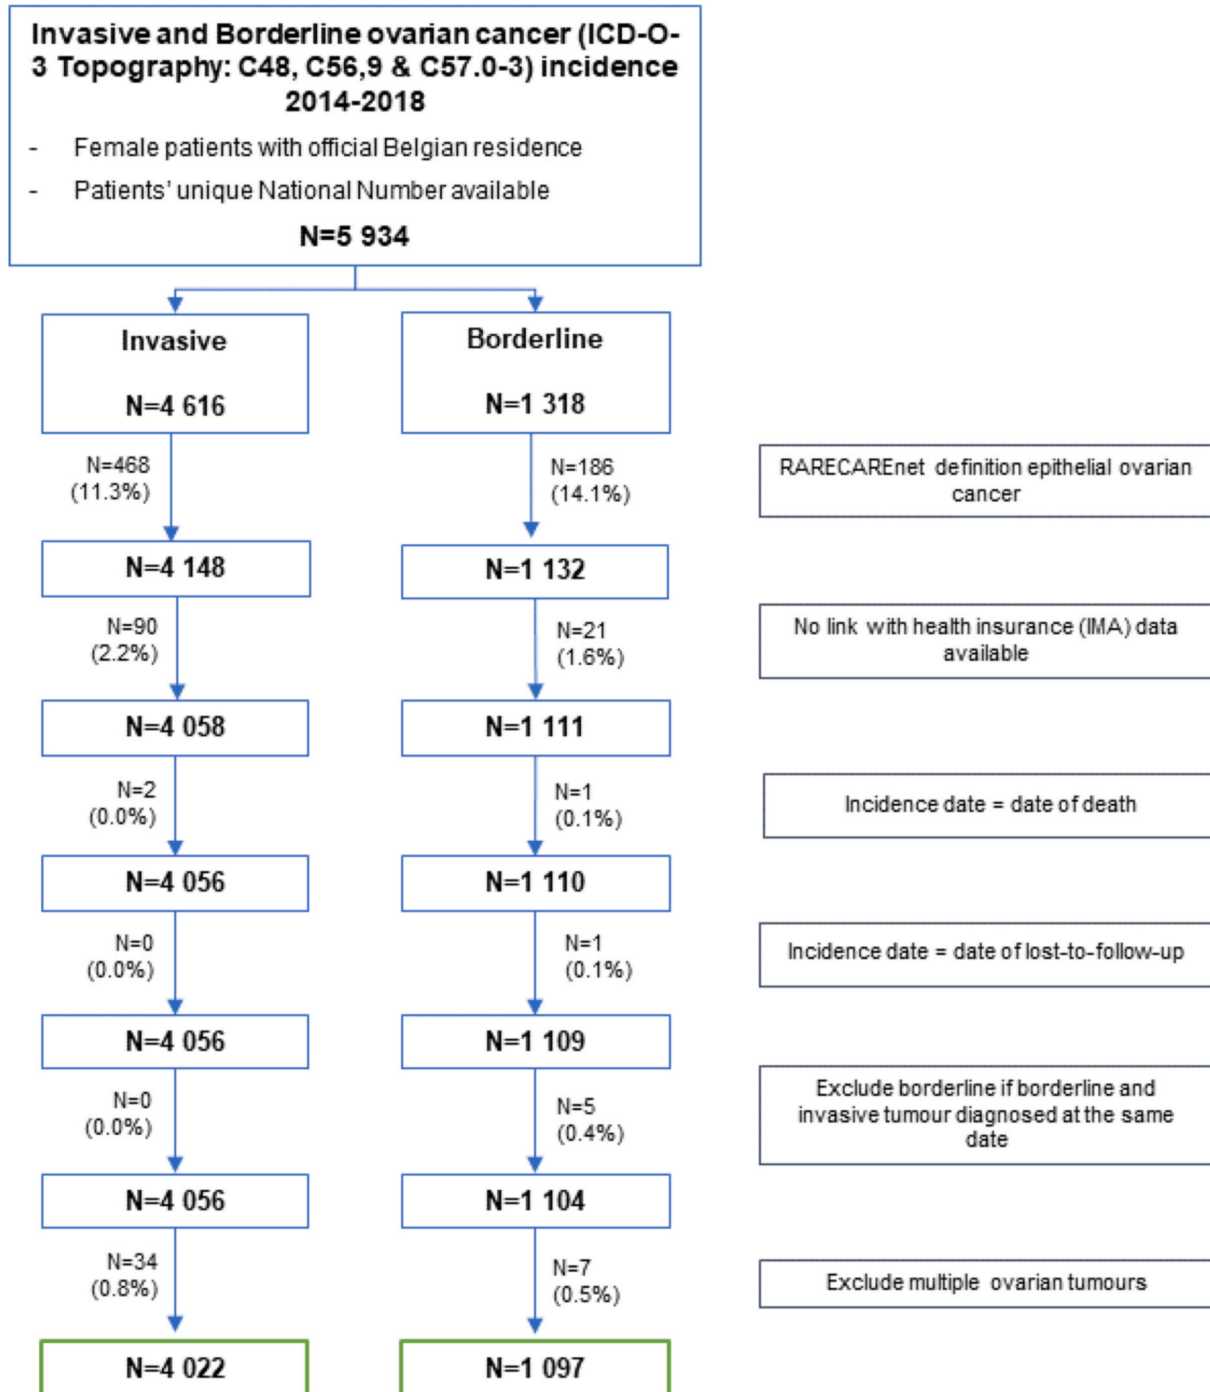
Invasive and Borderline ovarian cancer (ICD-O-3 Topography: C48, C56,9 & C57.0-3) incidence 2014-2018

- Female patients with official Belgian residence
- Patients' unique National Number available

N=5 934

Invasive

N=4 616

Borderline

N=1 318

N=468
(11.3%)

N=186
(14.1%)

RARECAREnet definition epithelial ovarian cancer

N=4 148

N=1 132

N=90
(2.2%)

N=21
(1.6%)

No link with health insurance (IMA) data available

N=4 058

N=1 111

N=2
(0.0%)

N=1
(0.1%)

Incidence date = date of death

N=4 056

N=1 110

N=0
(0.0%)

N=1
(0.1%)

Incidence date = date of lost-to-follow-up

N=4 056

N=1 109

N=0
(0.0%)

N=5
(0.4%)

Exclude borderline if borderline and invasive tumour diagnosed at the same date

N=4 056

N=1 104

N=34
(0.8%)

N=7
(0.5%)

Exclude multiple ovarian tumours

N=4 022

N=1 097